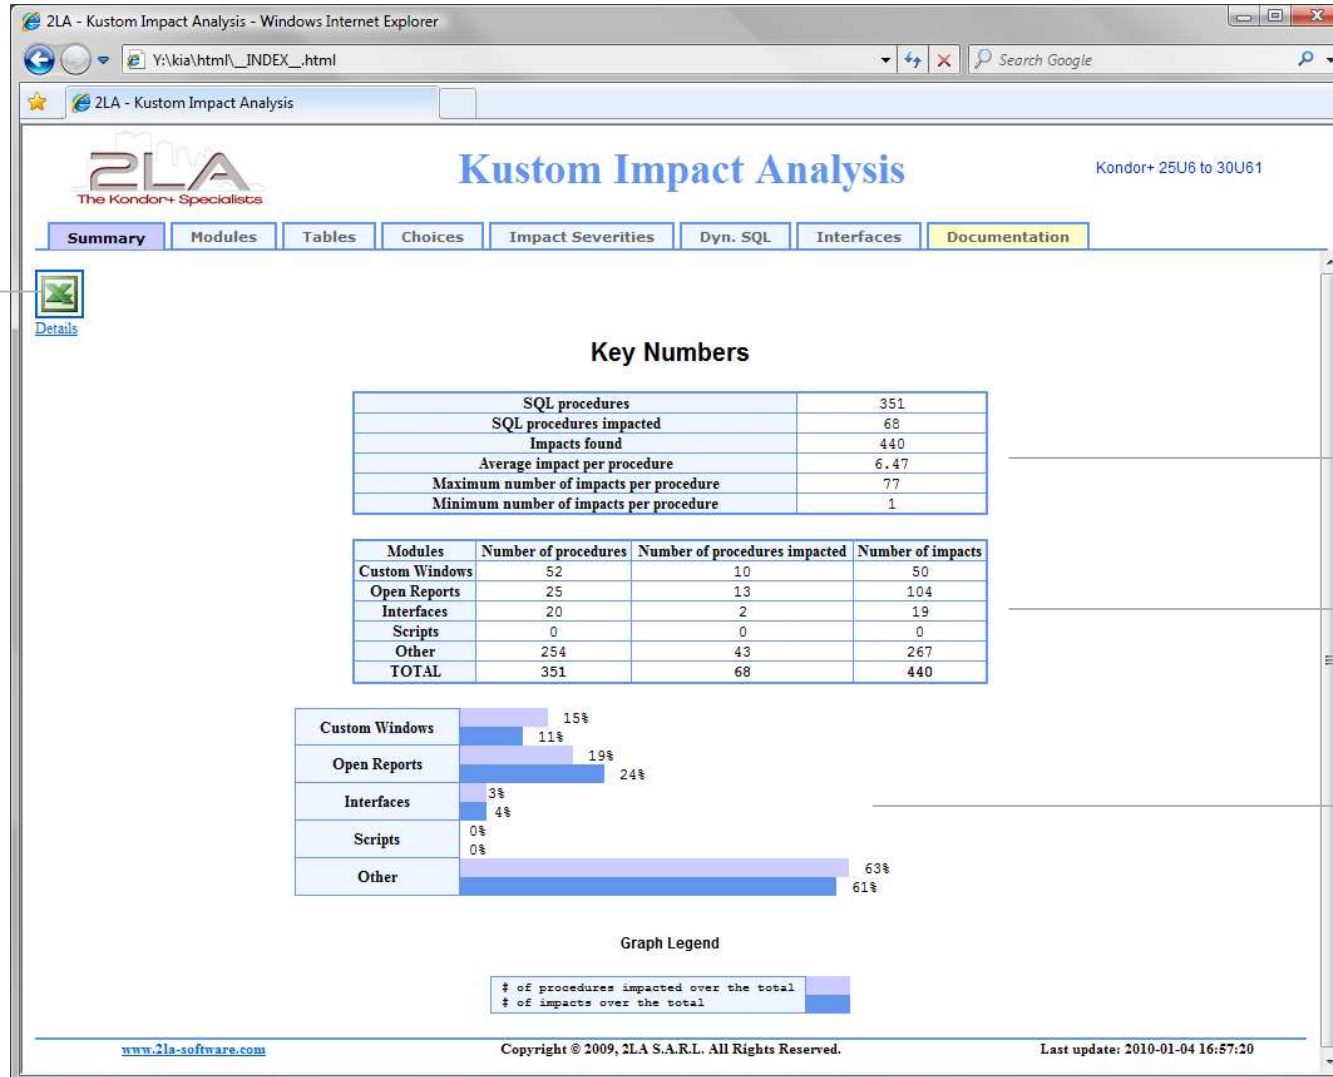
2LA - Kustom Impact Analysis - Windows Internet Explorer

Y:\kia\html\_INDEX_.html

Search Google

2LA - Kustom Impact Analysis

2LA
The Kondor+ Specialists

Kustom Impact Analysis

Kondor+ 25U6 to 30U61

Summary | Modules | Tables | Choices | Impact Severities | Dyn. SQL | Interfaces | Documentation

Details

Key Numbers

| | |
|---|---|
| SQL procedures | 351 |
| SQL procedures impacted | 68 |
| Impacts found | 440 |
| Average impact per procedure | 6.47 |
| Maximum number of impacts per procedure | 77 |
| Minimum number of impacts per procedure | 1 |

| Modules | Number of procedures | Number of procedures impacted | Number of impacts |
|---|---|---|---|
| Custom Windows | 52 | 10 | 50 |
| Open Reports | 25 | 13 | 104 |
| Interfaces | 20 | 2 | 19 |
| Scripts | 0 | 0 | 0 |
| Other | 254 | 43 | 267 |
| TOTAL | 351 | 68 | 440 |

Custom Windows 15% 11%
Open Reports 19% 24%
Interfaces 3% 4%
Scripts 0% 0%
Other 63% 61%

Graph Legend

# of procedures impacted over the total
# of impacts over the total

www.2la-software.com

Copyright © 2009, 2LA S.A.R.L. All Rights Reserved.

Last update: 2010-01-04 16:57:20